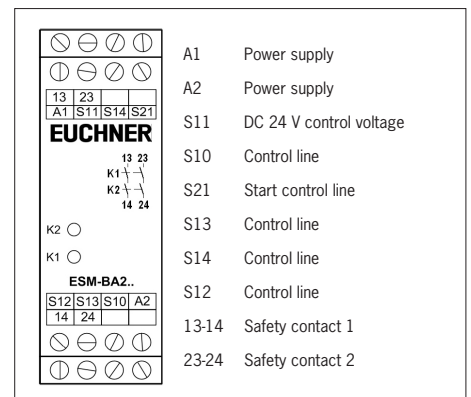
| 13 | 23 | | |
|---|---|---|---|
| A1 | S11 | S14 | S21 |

EUCHNER

13 23
K1
K2
14 24

K2
K1

ESM-BA2..

| S12 | S13 | S10 | A2 |
|---|---|---|---|
| 14 | 24 | | |

| | |
|---|---|
| A1 | Power supply |
| A2 | Power supply |
| S11 | DC 24 V control voltage |
| S10 | Control line |
| S21 | Start control line |
| S13 | Control line |
| S14 | Control line |
| S12 | Control line |
| 13-14 | Safety contact 1 |
| 23-24 | Safety contact 2 |